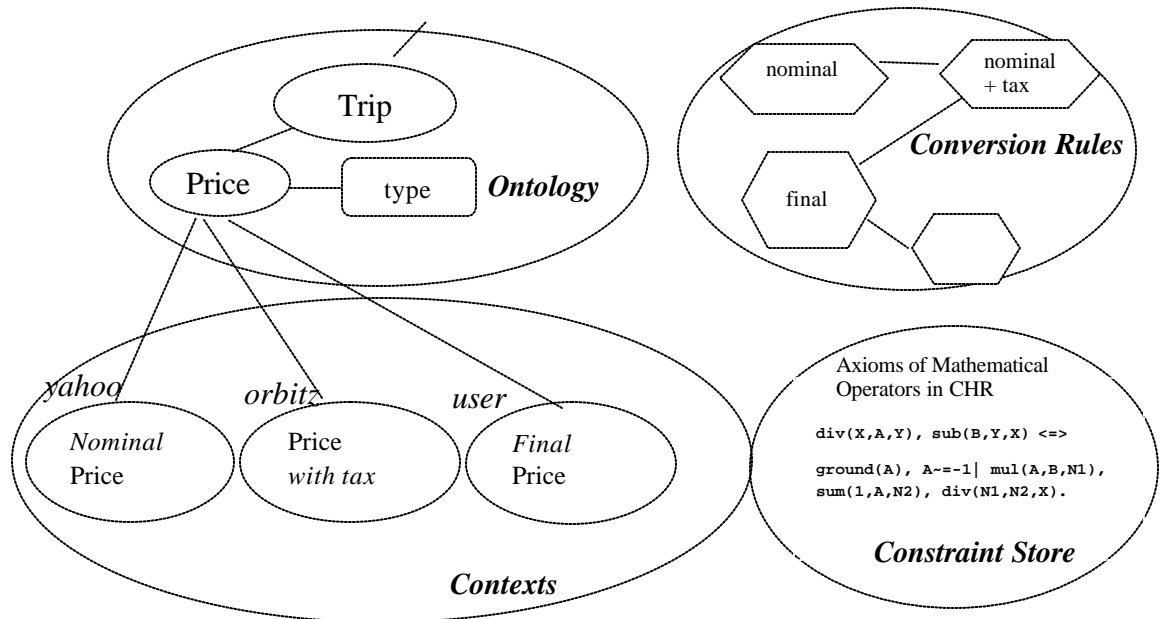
Trip

Price

type

Ontology

nominal

nominal + tax

Conversion Rules

final

yahoo

orbitz

user

Nominal Price

Price with tax

Final Price

Contexts

Axioms of Mathematical Operators in CHR

div(X,A,Y), sub(B,Y,X) <=>

ground(A), A~=-1| mul(A,B,N1), sum(1,A,N2), div(N1,N2,X).

Constraint Store